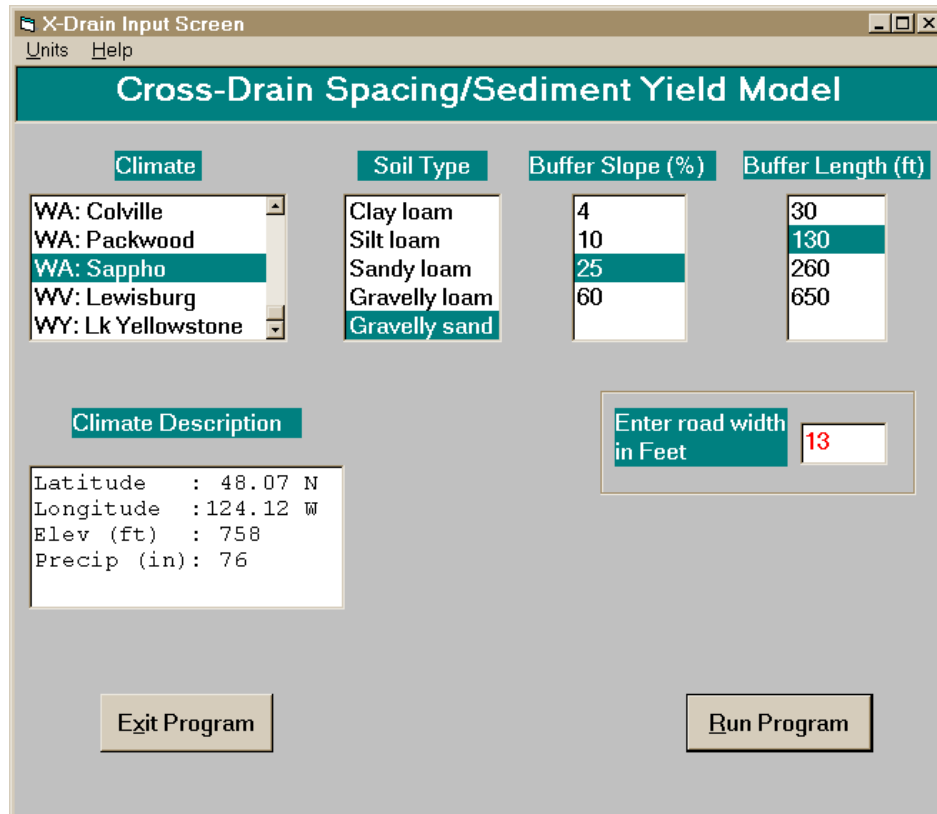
X-Drain Input Screen

Units Help

Cross-Drain Spacing/Sediment Yield Model

Climate

WA: Colville
WA: Packwood
WA: Sappho
WV: Lewisburg
WY: Lk Yellowstone

Soil Type

Clay loam
Silt loam
Sandy loam
Gravelly loam
Gravelly sand

Buffer Slope (%)

4
10
25
60

Buffer Length (ft)

30
130
260
650

Climate Description

Latitude : 48.07 N
Longitude :124.12 W
Elev (ft) : 758
Precip (in): 76

Enter road width in Feet

13

Exit Program

Run Program